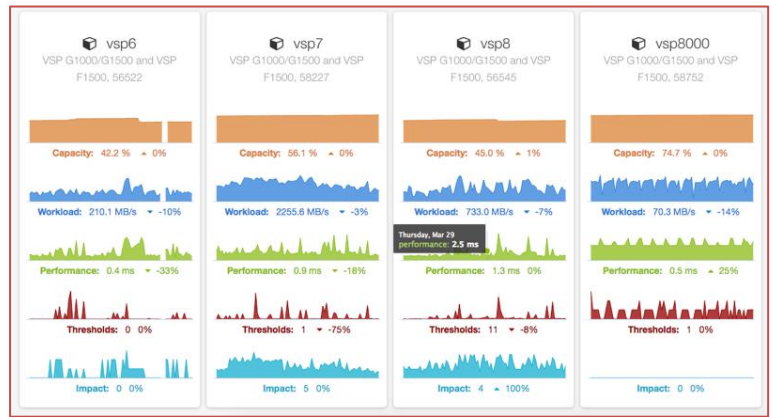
vsp6
VSP G1000/G1500 and VSP F1500, 56522

Capacity: 42.2 % ▲ 0%

Workload: 210.1 MB/s ▼ -10%

Performance: 0.4 ms ▼ -33%

Thresholds: 0 0%

Impact: 0 0%

vsp7
VSP G1000/G1500 and VSP F1500, 58227

Capacity: 56.1 % ▲ 0%

Workload: 2255.6 MB/s ▼ -3%

Performance: 0.9 ms ▼ -18%

Thresholds: 1 ▼ -75%

Impact: 5 0%

vsp8
VSP G1000/G1500 and VSP F1500, 56545

Capacity: 45.0 % ▲ 1%

Workload: 733.0 MB/s ▼ -7%

Thursday, Mar 29
performance: 2.5 ms

Performance: 1.3 ms 0%

Thresholds: 11 ▼ -8%

Impact: 4 ▲ 100%

vsp8000
VSP G1000/G1500 and VSP F1500, 58752

Capacity: 74.7 % ▲ 0%

Workload: 70.3 MB/s ▼ -14%

Performance: 0.5 ms ▲ 25%

Thresholds: 1 0%

Impact: 0 0%